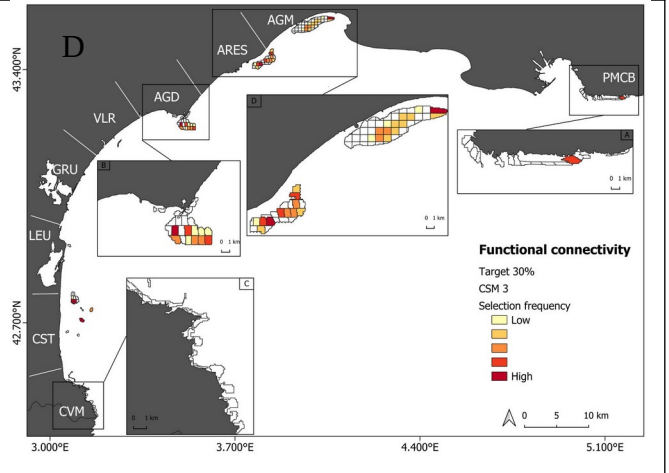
D

43.400°N

42.700°N

AGM
ARES
AGD
VLR
GRU
LEU
CST
CVM
PMCB

A
0 1 km

B
0 1 km

C
0 1 km

D
0 1 km

Functional connectivity
Target 30%
CSM 3
Selection frequency
Low
High

0 5 10 km

3.000°E
3.700°E
4.400°E
5.100°E